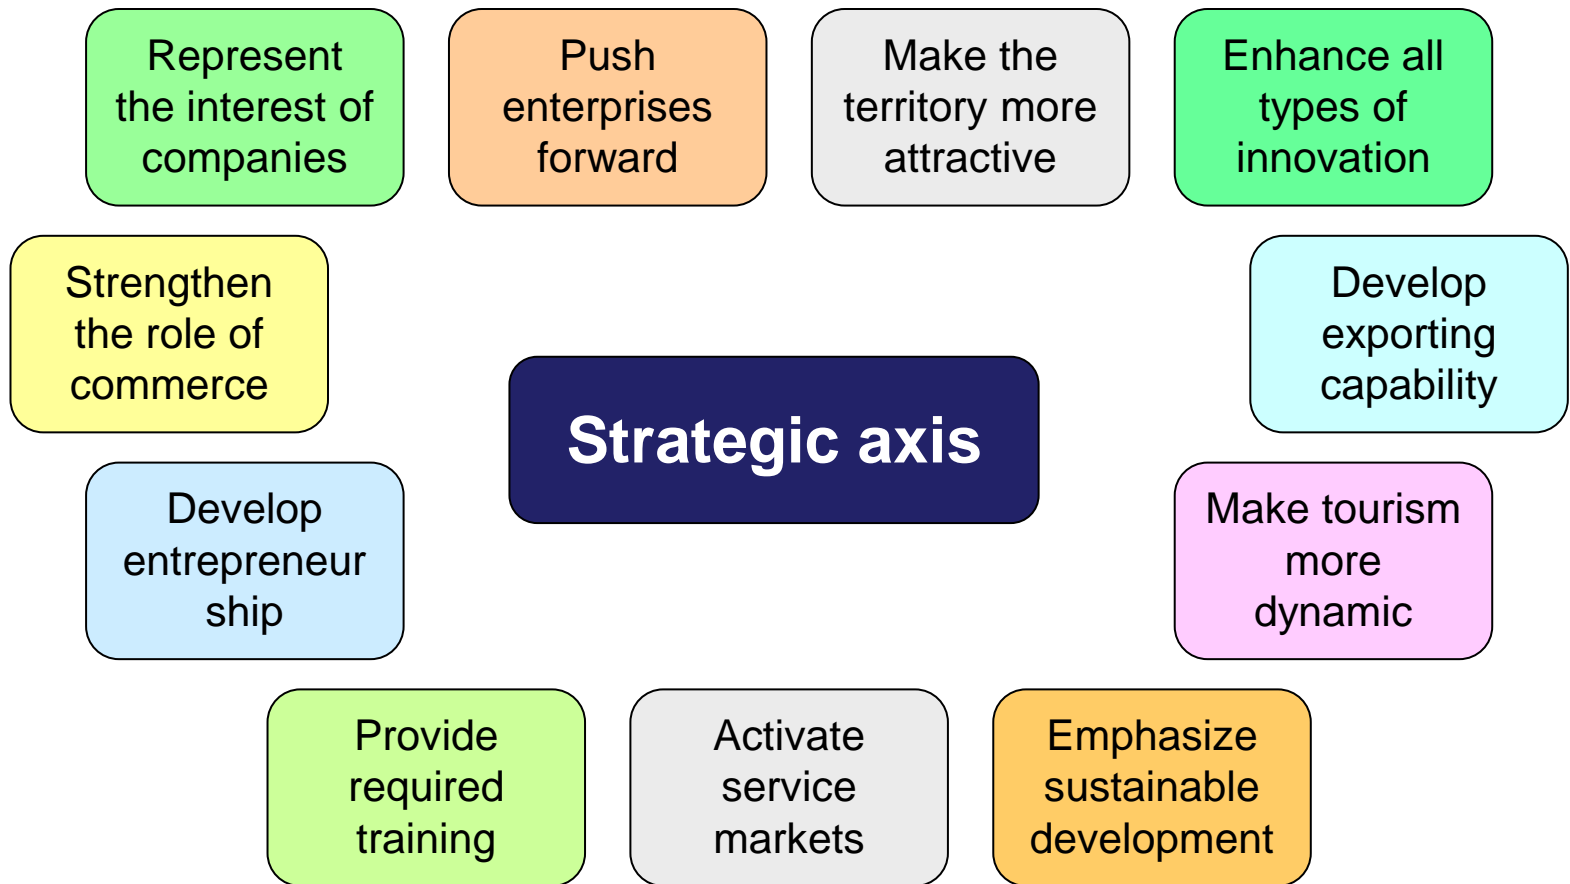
Represent the interest of companies

Push enterprises forward

Make the territory more attractive

Enhance all types of innovation

Strengthen the role of commerce

Strategic axis

Develop exporting capability

Develop entrepreneur ship

Make tourism more dynamic

Provide required training

Activate service markets

Emphasize sustainable development